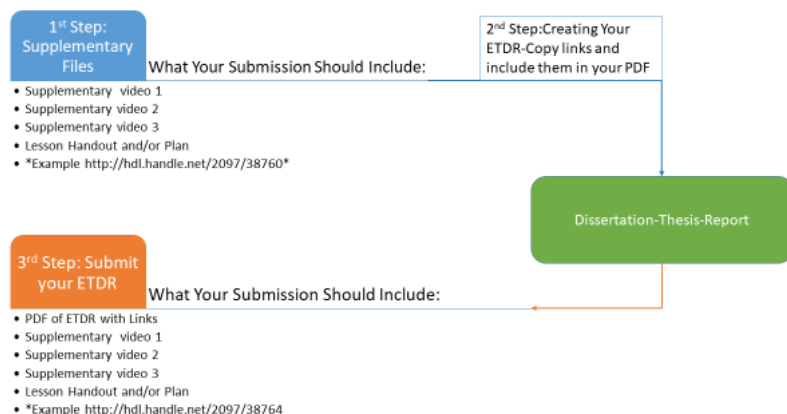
1st Step: Supplementary Files

What Your Submission Should Include:

- Supplementary video 1
- Supplementary video 2
- Supplementary video 3
- Lesson Handout and/or Plan
- *Example http://hdl.handle.net/2097/38760*

2nd Step:Creating Your ETDR-Copy links and include them in your PDF

Dissertation-Thesis-Report

3rd Step: Submit your ETDR

What Your Submission Should Include:

- PDF of ETDR with Links
- Supplementary video 1
- Supplementary video 2
- Supplementary video 3
- Lesson Handout and/or Plan
- *Example http://hdl.handle.net/2097/38764